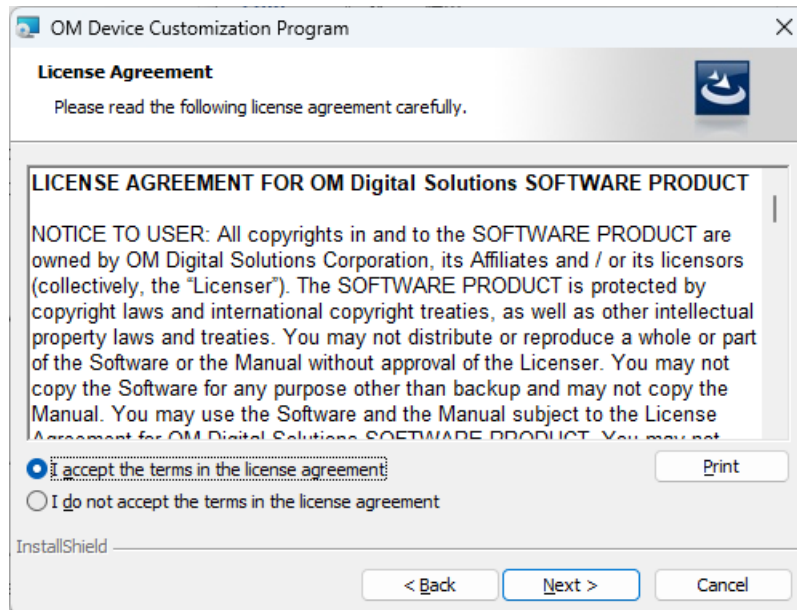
OM Device Customization Program

License Agreement

Please read the following license agreement carefully.

LICENSE AGREEMENT FOR OM Digital Solutions SOFTWARE PRODUCT

NOTICE TO USER: All copyrights in and to the SOFTWARE PRODUCT are owned by OM Digital Solutions Corporation, its Affiliates and / or its licensors (collectively, the "Licenser"). The SOFTWARE PRODUCT is protected by copyright laws and international copyright treaties, as well as other intellectual property laws and treaties. You may not distribute or reproduce a whole or part of the Software or the Manual without approval of the Licenser. You may not copy the Software for any purpose other than backup and may not copy the Manual. You may use the Software and the Manual subject to the License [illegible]

I accept the terms in the license agreement

I do not accept the terms in the license agreement

Print

InstallShield

< Back

Next >

Cancel